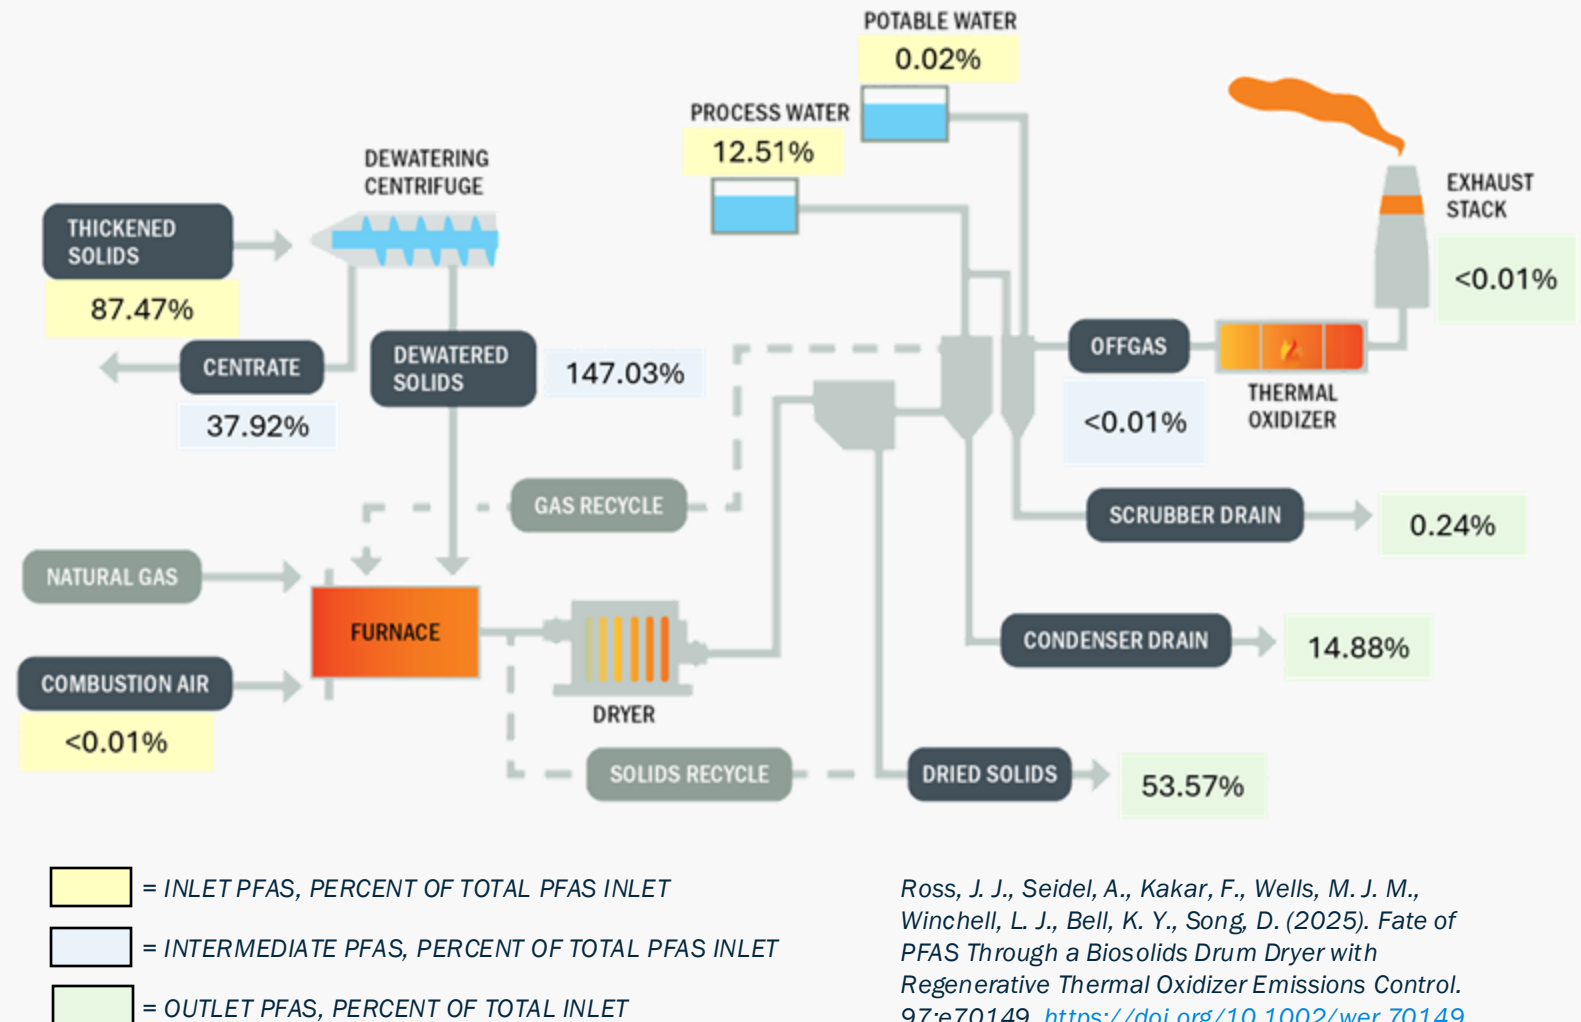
POTABLE WATER
0.02%

PROCESS WATER
12.51%

DEWATERING CENTRIFUGE

THICKENED SOLIDS
87.47%

EXHAUST STACK
<0.01%

CENTRATE
37.92%

DEWATERED SOLIDS
147.03%

OFFGAS
<0.01%

THERMAL OXIDIZER

GAS RECYCLE

SCRUBBER DRAIN
0.24%

NATURAL GAS

FURNACE

DRYER

CONDENSER DRAIN
14.88%

COMBUSTION AIR
<0.01%

SOLIDS RECYCLE

DRIED SOLIDS
53.57%

= INLET PFAS, PERCENT OF TOTAL PFAS INLET

= INTERMEDIATE PFAS, PERCENT OF TOTAL PFAS INLET

= OUTLET PFAS, PERCENT OF TOTAL INLET

Ross, J. J., Seidel, A., Kakar, F., Wells, M. J. M., Winchell, L. J., Bell, K. Y., Song, D. (2025). Fate of PFAS Through a Biosolids Drum Dryer with Regenerative Thermal Oxidizer Emissions Control. 97:e70149. https://doi.org/10.1002/wer.70149